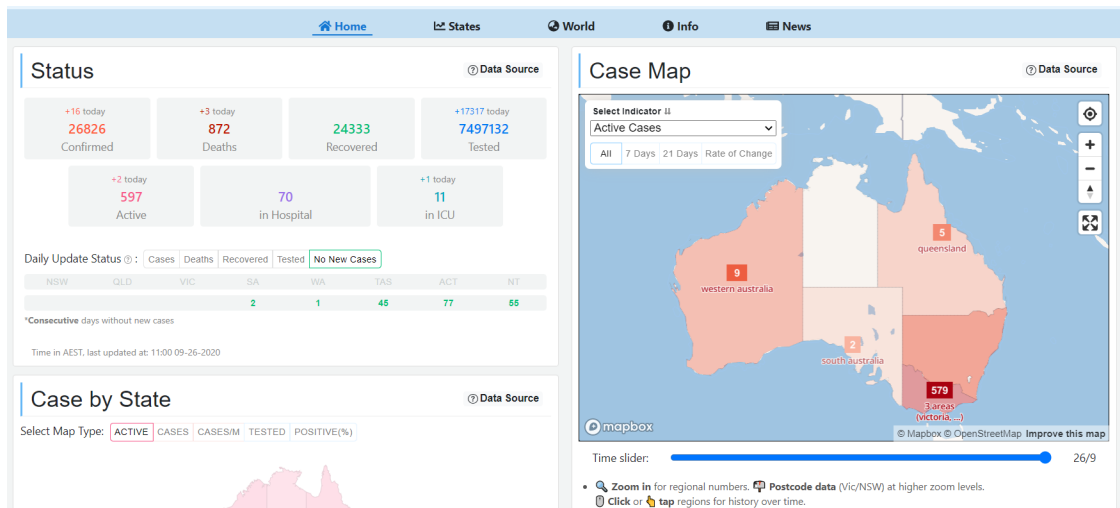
Home States World Info News

Status

Data Source

+16 today
26826
Confirmed

+3 today
872
Deaths

24333
Recovered

+17317 today
7497132
Tested

+2 today
597
Active

70
in Hospital

+1 today
11
in ICU

Daily Update Status : Cases Deaths Recovered Tested No New Cases

| NSW | QLD | VIC | SA | WA | TAS | ACT | NT |
|---|---|---|---|---|---|---|---|
| | | | 2 | 1 | 45 | 77 | 55 |

*Consecutive days without new cases

Time in AEST, last updated at: 11:00 09-26-2020

Case by State

Data Source

Select Map Type: ACTIVE CASES CASES/M TESTED POSITIVE(%)

Case Map

Data Source

Select Indicator
Active Cases
All 7 Days 21 Days Rate of Change

5
queensland

9
western australia

2
south australia

579
3 areas
(victoria, ...)

mapbox

© Mapbox © OpenStreetMap Improve this map

Time slider: 26/9

Zoom in for regional numbers. Postcode data (Vic/NSW) at higher zoom levels.
Click or tap regions for history over time.